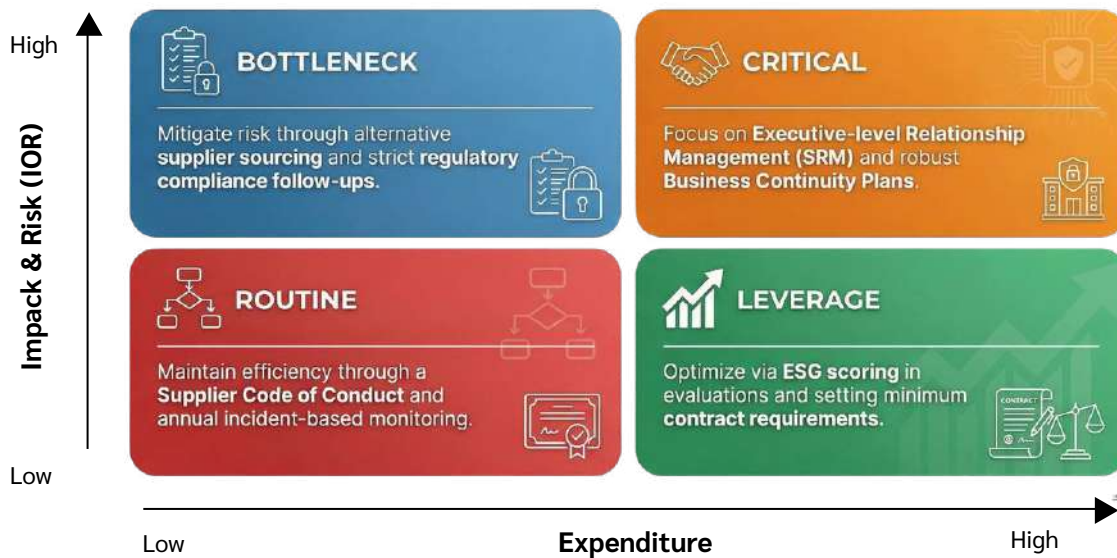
High

Impack & Risk (IOR)

Low

BOTTLENECK

Mitigate risk through alternative supplier sourcing and strict regulatory compliance follow-ups.

CRITICAL

Focus on Executive-level Relationship Management (SRM) and robust Business Continuity Plans.

ROUTINE

Maintain efficiency through a Supplier Code of Conduct and annual incident-based monitoring.

LEVERAGE

Optimize via ESG scoring in evaluations and setting minimum contract requirements.

CONTRACT

Low

Expenditure

High